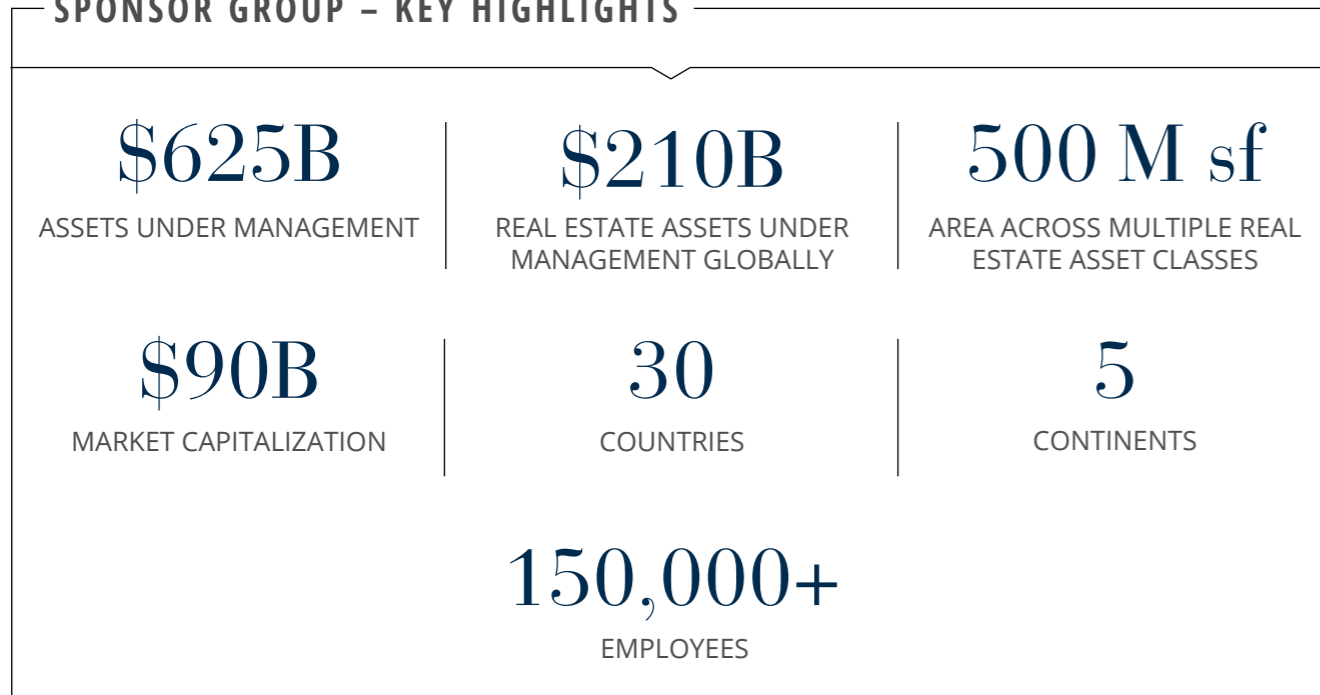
SPONSOR GROUP – KEY HIGHLIGHTS

\$625B
ASSETS UNDER MANAGEMENT

\$210B
REAL ESTATE ASSETS UNDER MANAGEMENT GLOBALLY

500 M sf
AREA ACROSS MULTIPLE REAL ESTATE ASSET CLASSES

\$90B
MARKET CAPITALIZATION

30
COUNTRIES

5
CONTINENTS

150,000+
EMPLOYEES